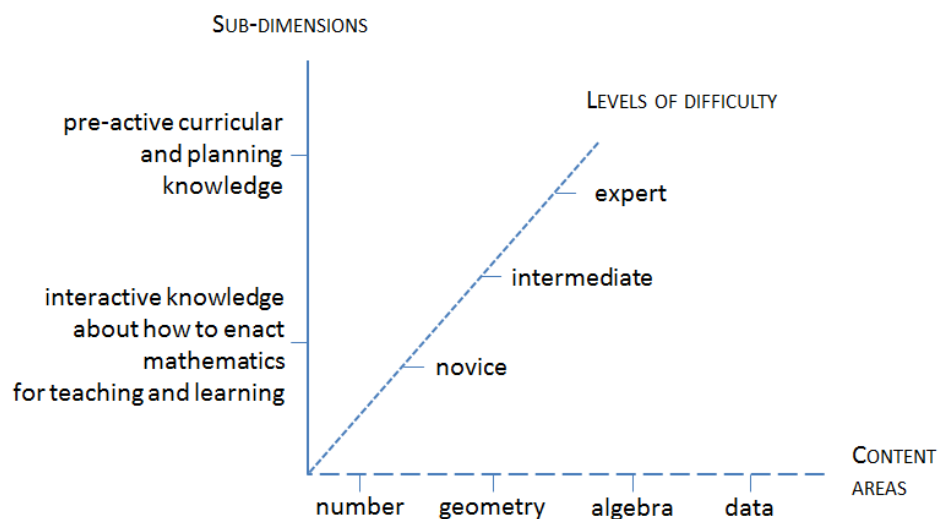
Sub-dimensions

Levels of difficulty

pre-active curricular and planning knowledge

expert

intermediate

interactive knowledge about how to enact mathematics for teaching and learning

novice

Content areas

number geometry algebra data